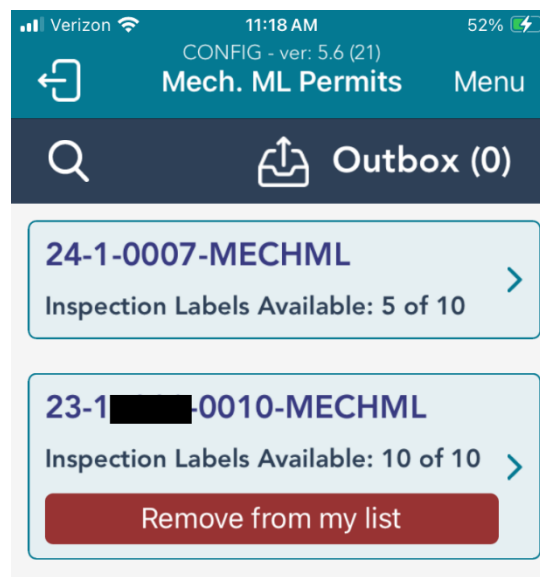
Verizon 11:18 AM 52%

CONFIG - ver: 5.6 (21)

Mech. ML Permits

Menu

Outbox (0)

24-1-0007-MECHML

Inspection Labels Available: 5 of 10

23-1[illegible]-0010-MECHML

Inspection Labels Available: 10 of 10

Remove from my list